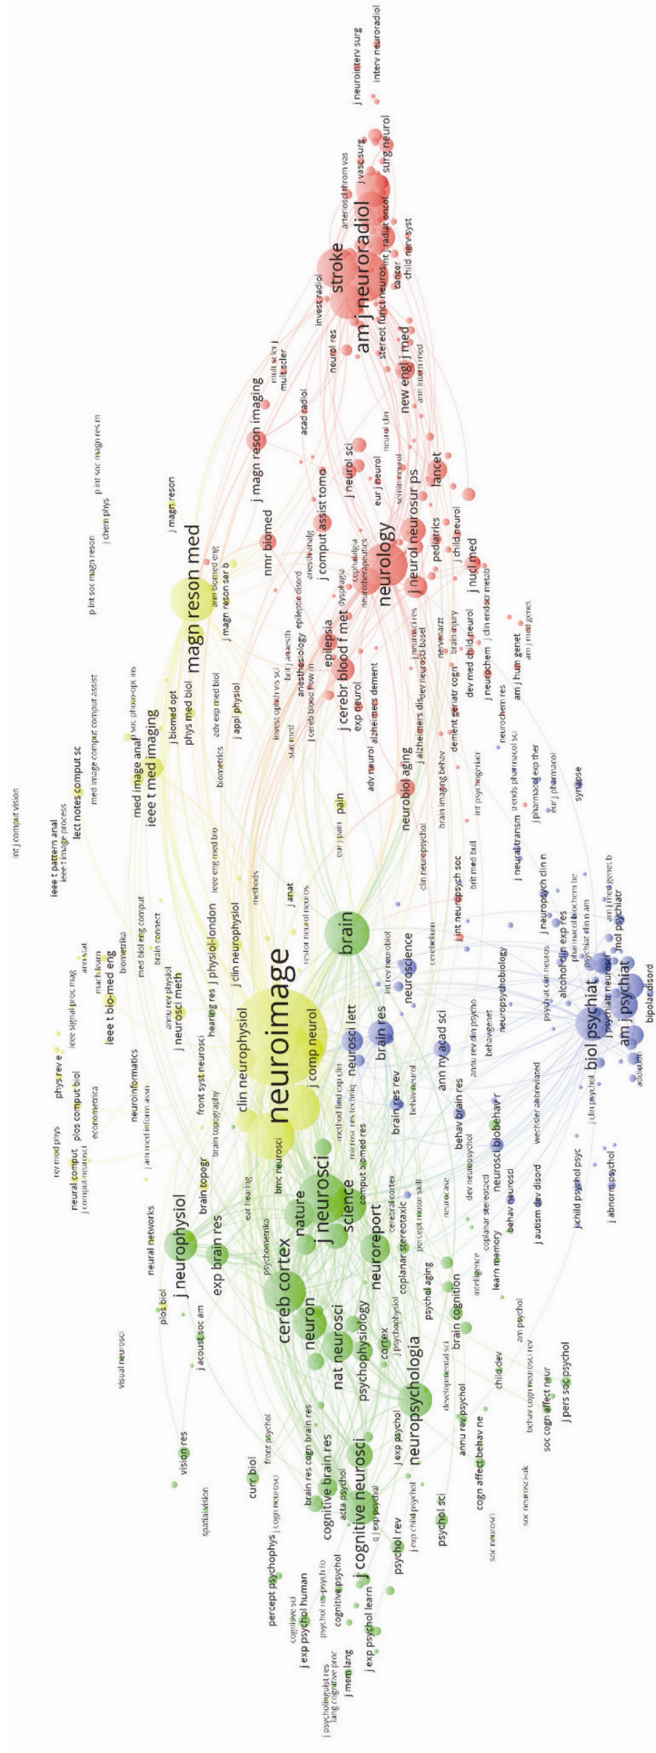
j neurointerv surg
interv neuroradiol
surg neurol
j vasc surg
arterioscl thromb vas
radiat oncol
stroke
am j neuroradiol
cancer
child nerv syst
stereot funct neurosurg
invest radiol
neurol res
new engl j med
mult scler j
mult scler
acad radiol
neurol clin
j magn reson imaging
j neurol sci
lancet
eur j neurol
nmr biomed
j comput assist tomo
pediatrics
j neurol neurosurg ps
neurology
j child neurol
j nucl med
magn reson med
j magn reson
j chem phys
p int soc magn reson
j magn reson ser b
anesthesiology
epilepsia
epilepsy disord
j cerebr blood f met
exp neurol
alzheimers dement
j alzheimers dis
dev med child neurol
j neurochem
am j hum genet
ieee t med imaging
med image anal
phys med biol
j biomed opt
j appl physiol
adv exp med biol
bioinformatics
med image comput comput assist
neurobiol aging
adv neurol
brain imaging behav
neurochem res
j pharmacol exp ther
trends pharmacol sci
eur j pharmacol
synapse
ieee t pattern anal
ieee t image process
lect notes comput sc
int j comput vision
pain
j anat
brain
methods
ieee eng med bio
j neural transm
j neuropsych clin n
alcohol clin exp res
mol psychiatr
biol psychiat
am j psychiat
bipolar disord
ieee t bio-med eng
biometrika
brain connect
med biol eng comput
hearing res
j physiol-london
j clin neurophysiol
clin neurophysiol
neuroimage
j comp neurol
neurosci lett
brain res
neuroscience
neuropsychobiology
ann ny acad sci
j neurosci meth
neuroinformatics
phys rev e
neural comput
plos comput biol
econometrica
front syst neurosci
brain topogr
j neurophysiol
exp brain res
cereb cortex
nature
j neurosci
science
neuroreport
neuron
nat neurosci
psychophysiology
neuropsychologia
brain res rev
behav brain res
neurosci biobehav r
behav neurosci
j autism dev disord
j child psychol psyc
j abnorm psychol
brain cognition
psychol aging
learn memory
coplanar stereotaxic
cortex
neural networks
plos biol
j acoust soc am
visual neurosci
vision res
curr biol
front psychol
brain res cogn brain res
cognitive brain res
j cognitive neurosci
j exp psychol
psychol rev
psychol sci
cogn affect behav ne
annu rev psychol
child dev
soc cogn affect neur
j pers soc psychol
percept psychophys
j exp psychol human
cognitive psychol
j mem lang
j exp psychol learn